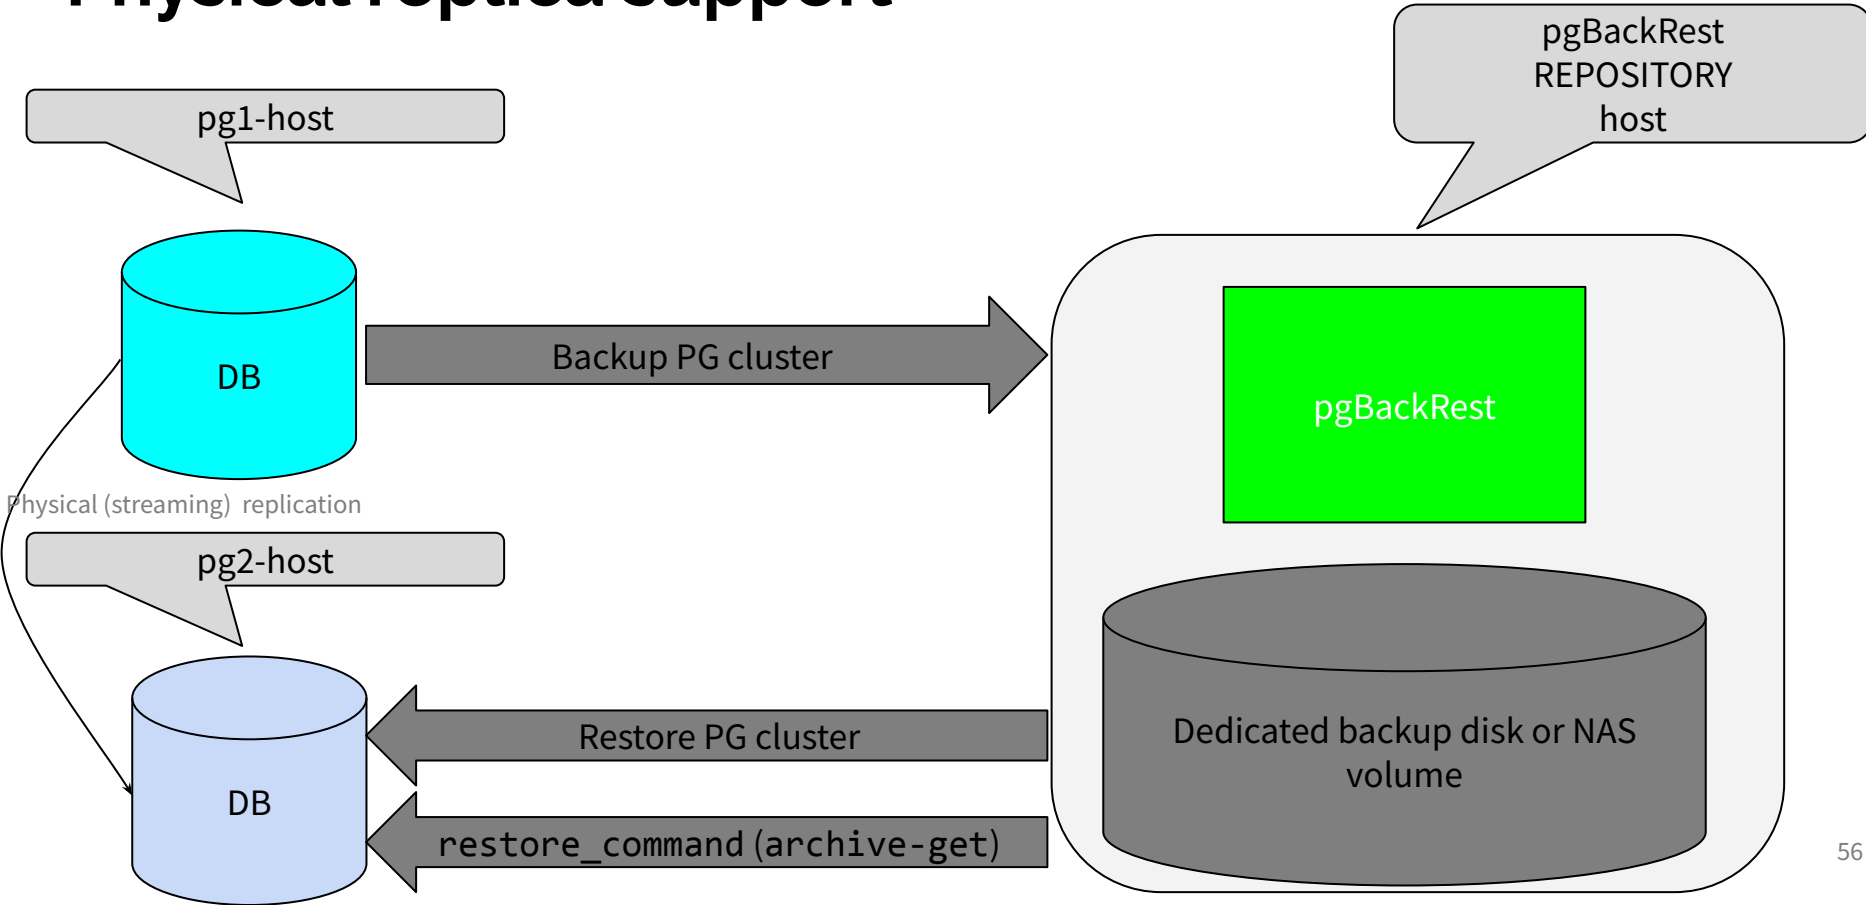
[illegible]

pg1-host

pgBackRest REPOSITORY host

DB

Backup PG cluster

pgBackRest

Physical (streaming) replication

pg2-host

DB

Restore PG cluster

restore_command (archive-get)

Dedicated backup disk or NAS volume

56